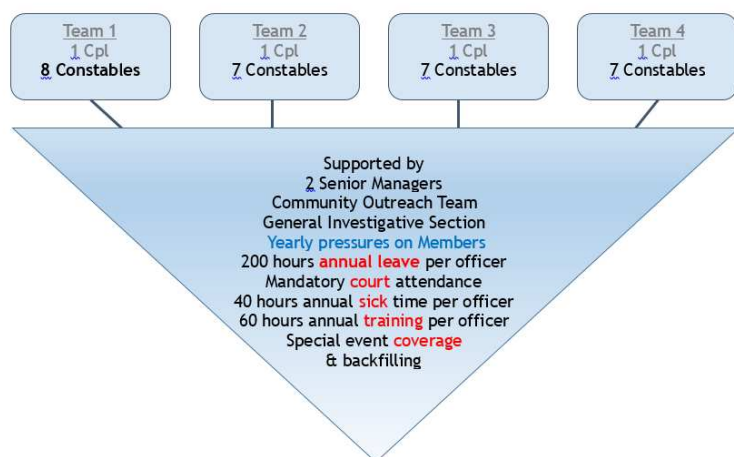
Team 1
1 Cpl
8 Constables

Team 2
1 Cpl
7 Constables

Team 3
1 Cpl
7 Constables

Team 4
1 Cpl
7 Constables

Supported by
2 Senior Managers
Community Outreach Team
General Investigative Section
Yearly pressures on Members
200 hours annual leave per officer
Mandatory court attendance
40 hours annual sick time per officer
60 hours annual training per officer
Special event coverage
& backfilling